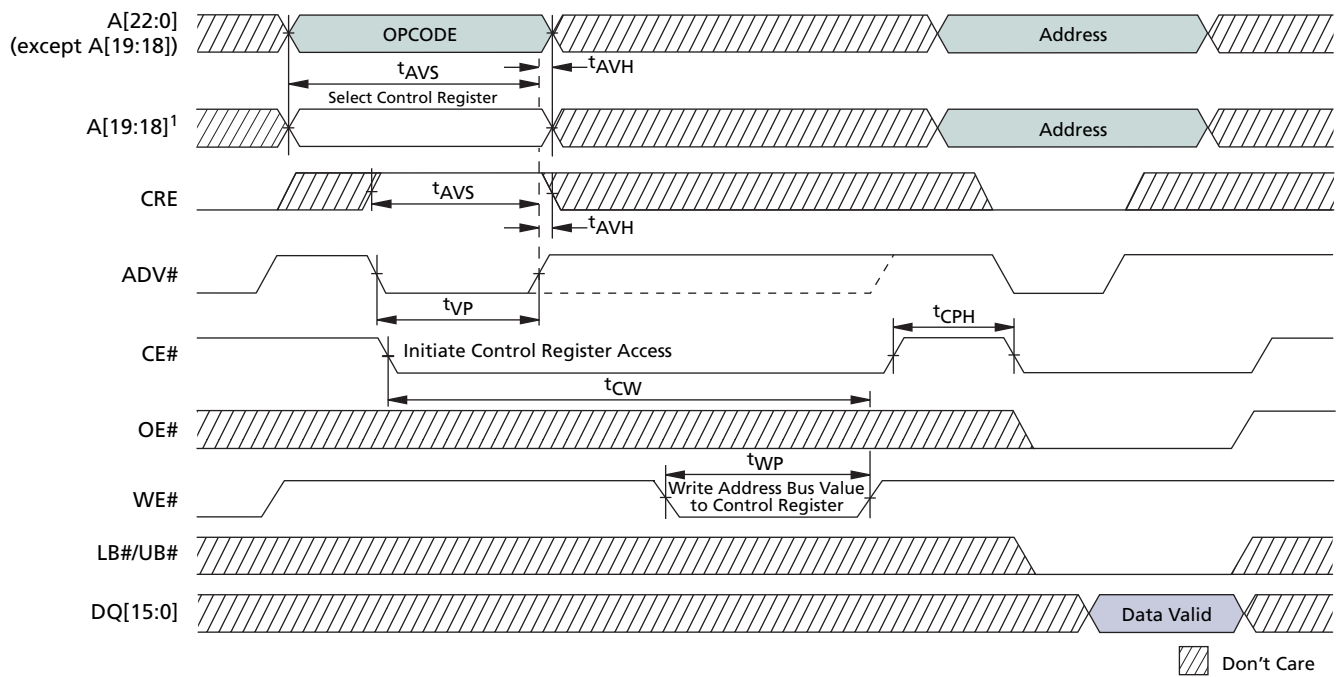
A[22:0]
(except A[19:18])

OPCODE

Address

$t_{AVS}$

$t_{AVH}$

Select Control Register

A[19:18]$^1$

Address

CRE

$t_{AVS}$

$t_{AVH}$

ADV#

$t_{VP}$

$t_{CPH}$

CE#

Initiate Control Register Access

$t_{CW}$

OE#

$t_{WP}$

WE#

Write Address Bus Value to Control Register

LB#/UB#

DQ[15:0]

Data Valid

Don't Care